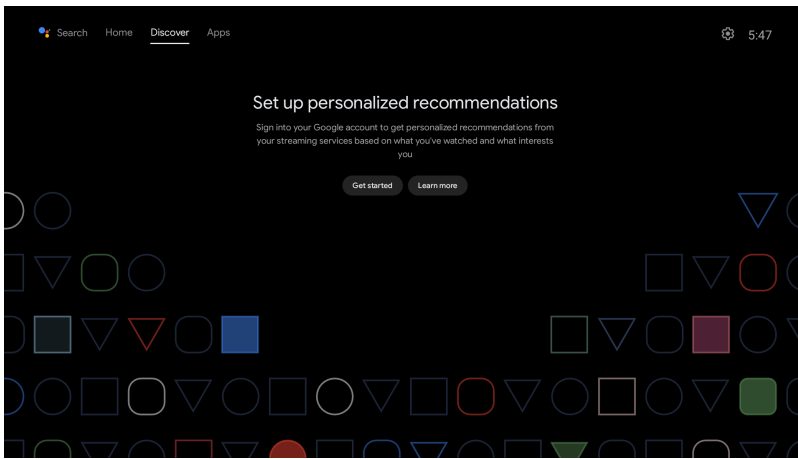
Search Home Discover Apps

5:47

Set up personalized recommendations

Sign into your Google account to get personalized recommendations from your streaming services based on what you've watched and what interests you

Get started Learn more